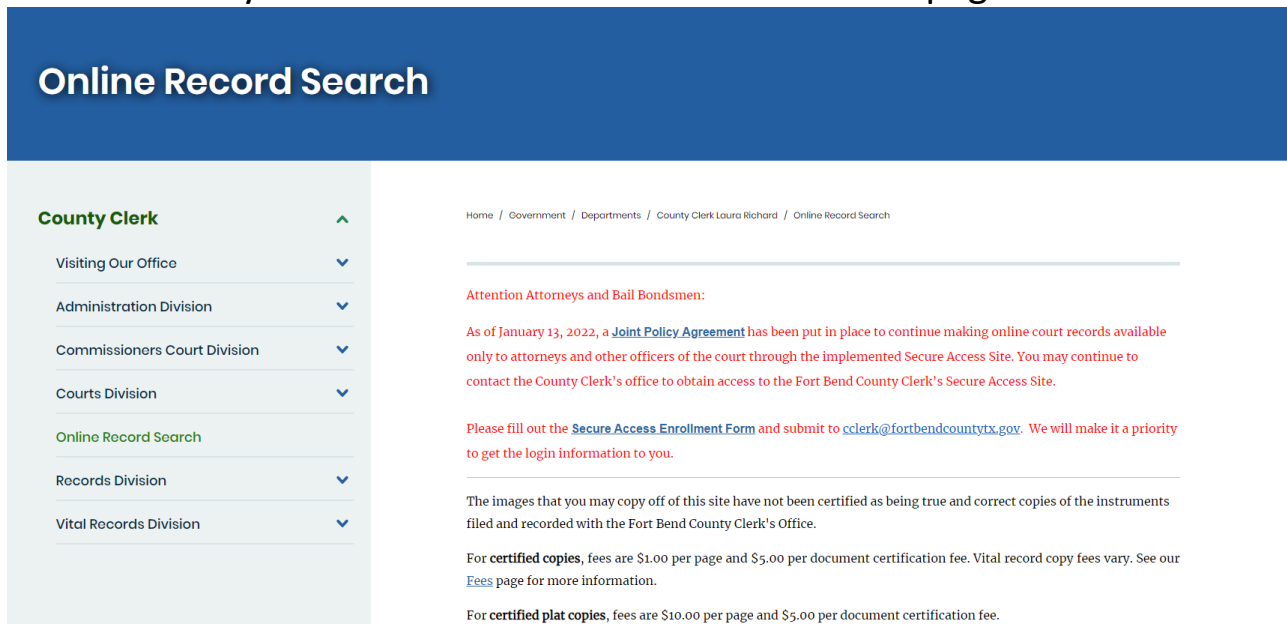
Online Record Search

County Clerk

Visiting Our Office

Administration Division

Commissioners Court Division

Courts Division

Online Record Search

Records Division

Vital Records Division

Home / Government / Departments / County Clerk Laura Richard / Online Record Search

Attention Attorneys and Bail Bondsmen:

As of January 13, 2022, a Joint Policy Agreement has been put in place to continue making online court records available only to attorneys and other officers of the court through the implemented Secure Access Site. You may continue to contact the County Clerk's office to obtain access to the Fort Bend County Clerk's Secure Access Site.

Please fill out the Secure Access Enrollment Form and submit to cclerk@fortbendcountytx.gov. We will make it a priority to get the login information to you.

The images that you may copy off of this site have not been certified as being true and correct copies of the instruments filed and recorded with the Fort Bend County Clerk's Office.

For certified copies, fees are $1.00 per page and $5.00 per document certification fee. Vital record copy fees vary. See our Fees page for more information.

For certified plat copies, fees are $10.00 per page and $5.00 per document certification fee.